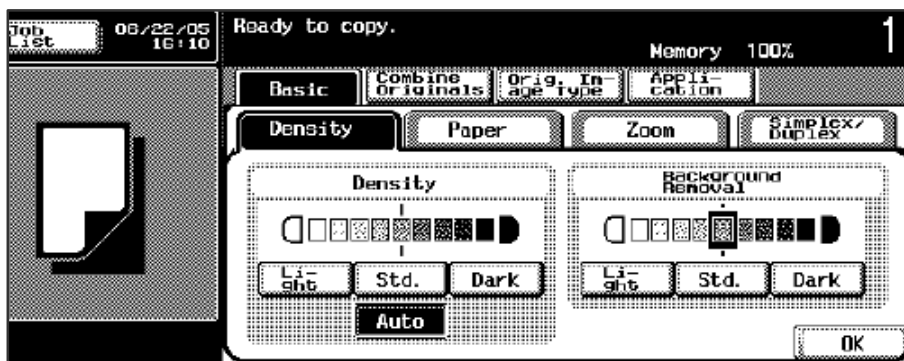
Job List 06/22/05 16:10

Ready to copy.

Memory 100%

1

Basic

Combine Originals

Orig. Image Type

Application

Density

Paper

Zoom

Simplex/ Duplex

Density

Li-ght

Std.

Dark

Auto

Background Removal

Li-ght

Std.

Dark

OK